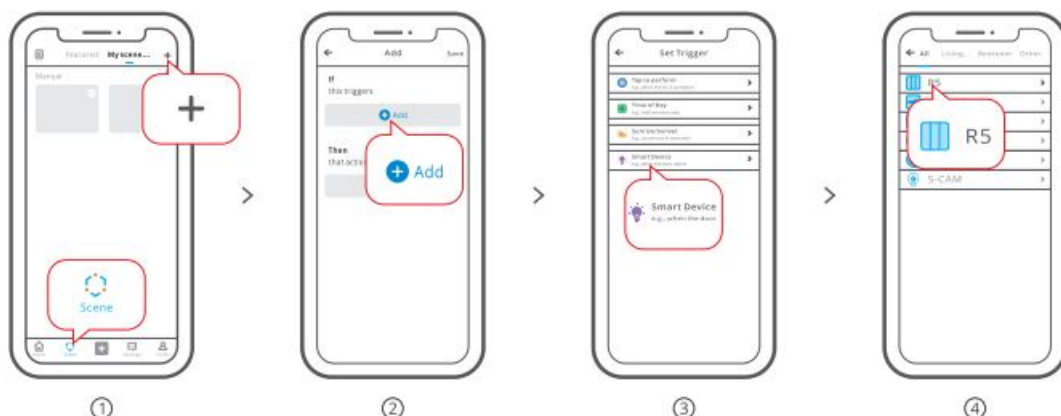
Featured My scene... +

Manual

+

Scene

①

Add Save

If
this triggers

Add

Then
that action

Add

②

Set Trigger

Tap to perform
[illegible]

Time of Day
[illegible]

Sunrise/Sunset
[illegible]

Smart Device
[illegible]

Smart Device
e.g., when the door

③

All Living... Bedroom Other

R5

R5

S-CAM

④